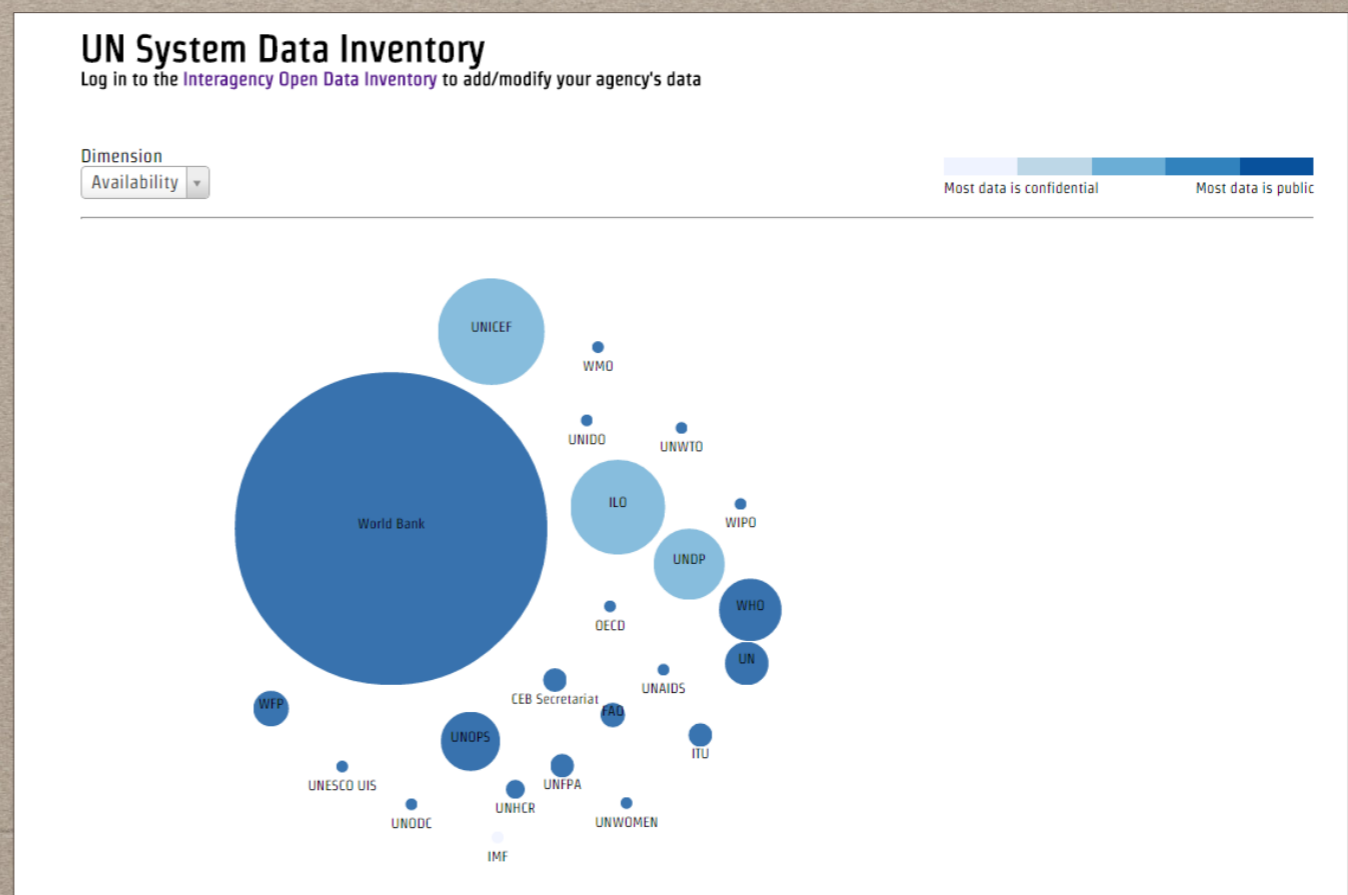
UN System Data Inventory
Log in to the Interagency Open Data Inventory to add/modify your agency's data

Dimension
Availability

Most data is confidential
Most data is public

UNICEF
WMO
UNIDO
UNWTO
World Bank
ILO
WIPO
UNDP
WHO
OECD
UN
UNAIDS
CEB Secretariat
FAO
WFP
UNOPS
ITU
UNFPA
UNESCO UIS
UNHCR
UNODC
UNWOMEN
IMF